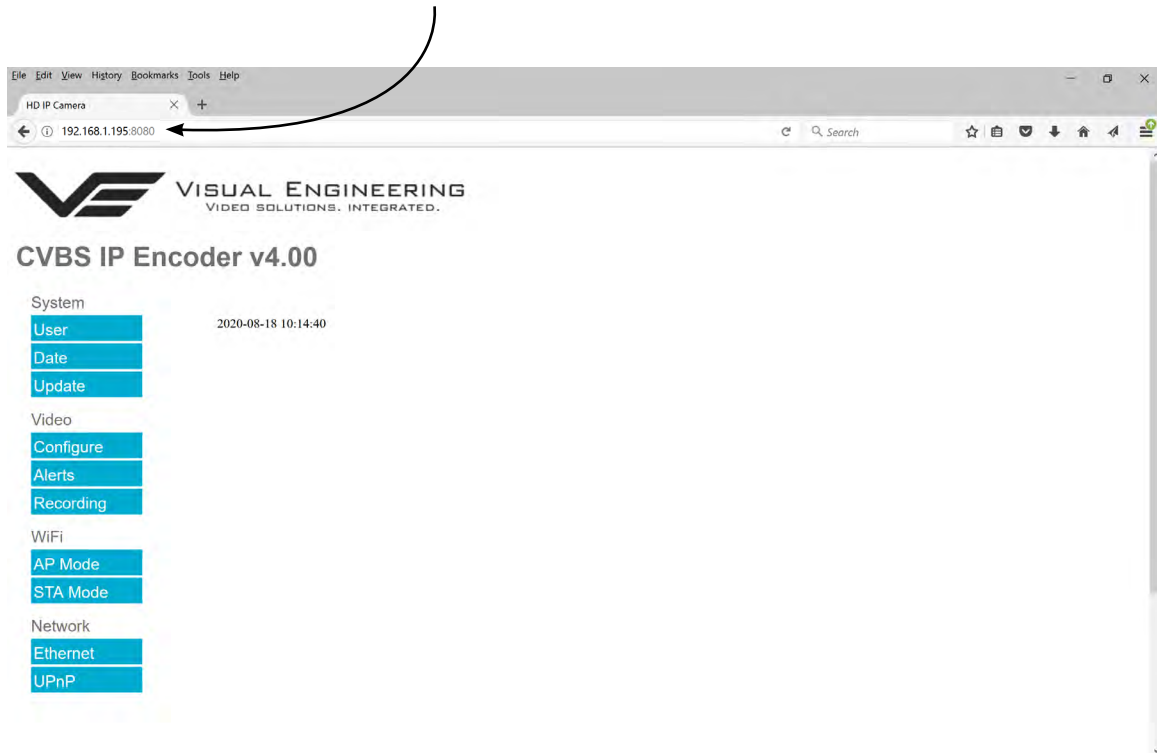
File Edit View History Bookmarks Tools Help

HD IP Camera

192.168.1.195:8080

Search

VISUAL ENGINEERING
VIDEO SOLUTIONS. INTEGRATED.

CVBS IP Encoder v4.00

System
User
Date
Update

2020-08-18 10:14:40

Video
Configure
Alerts
Recording

WiFi
AP Mode
STA Mode

Network
Ethernet
UPnP